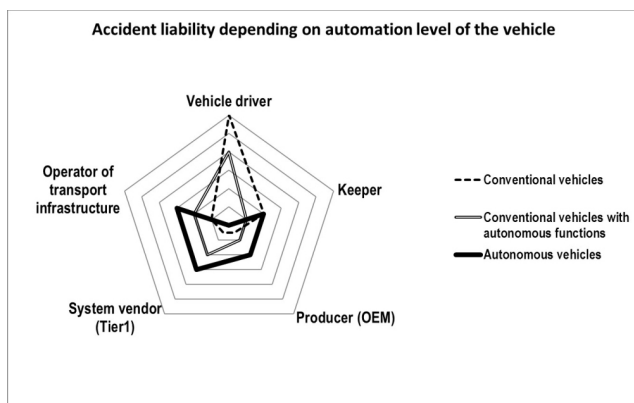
Accident liability depending on automation level of the vehicle

Vehicle driver

Keeper

Producer (OEM)

System vendor (Tier1)

Operator of transport infrastructure

Conventional vehicles

Conventional vehicles with autonomous functions

Autonomous vehicles